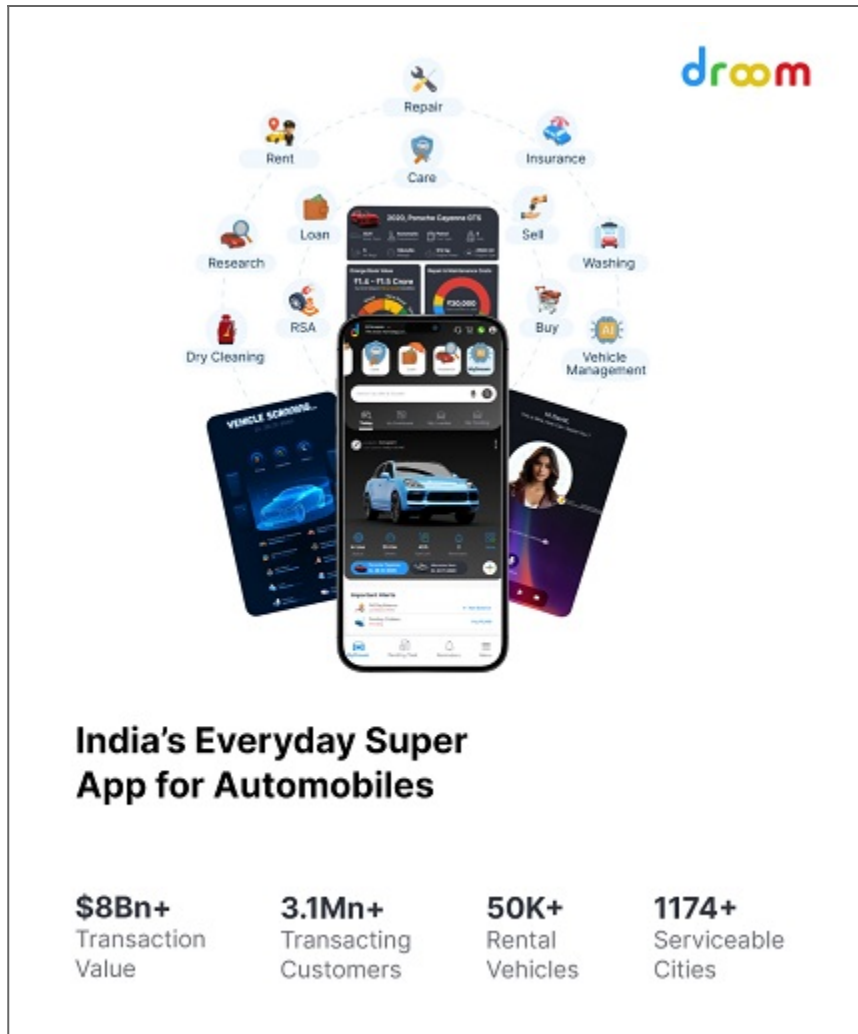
droom

Repair
Rent
Insurance
Care
Loan
Sell
Research
Washing
RSA
Buy
Dry Cleaning
Vehicle Management

2020, Porsche Cayenne GTS
₹1.6 - ₹1.5 Crore
₹30,000

VEHICLE SCANNING...

India's Everyday Super App for Automobiles

$8Bn+
Transaction Value

3.1Mn+
Transacting Customers

50K+
Rental Vehicles

1174+
Serviceable Cities